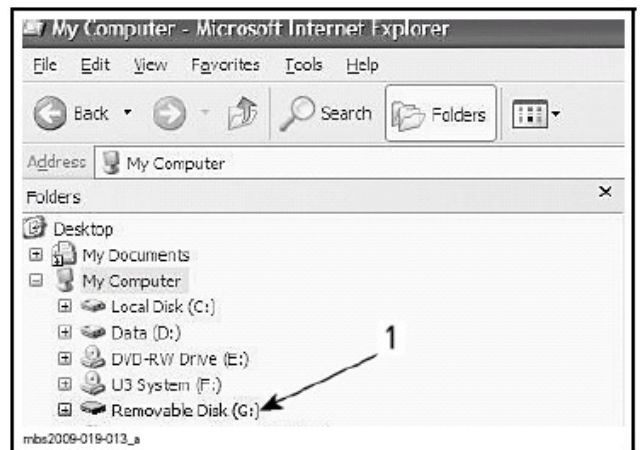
My Computer - Microsoft Internet Explorer

File Edit View Favorites Tools Help

Back Search Folders

Address My Computer

Folders ×

Desktop
My Documents
My Computer
Local Disk (C:)
Data (D:)
DVD-RW Drive (E:)
U3 System (F:)
Removable Disk (G:)

1

mbs2009-019-013_a